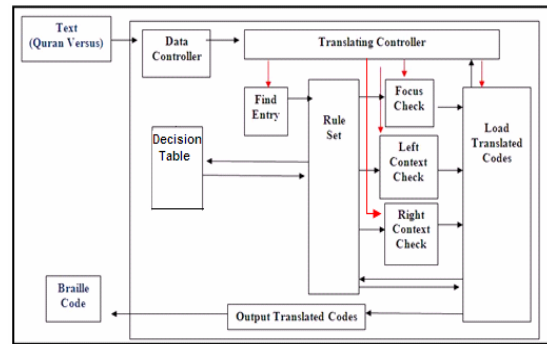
Text
(Quran Versus)

Data Controller

Translating Controller

Find Entry

Rule Set

Focus Check

Left Context Check

Right Context Check

Load Translated Codes

Decision Table

Braille Code

Output Translated Codes